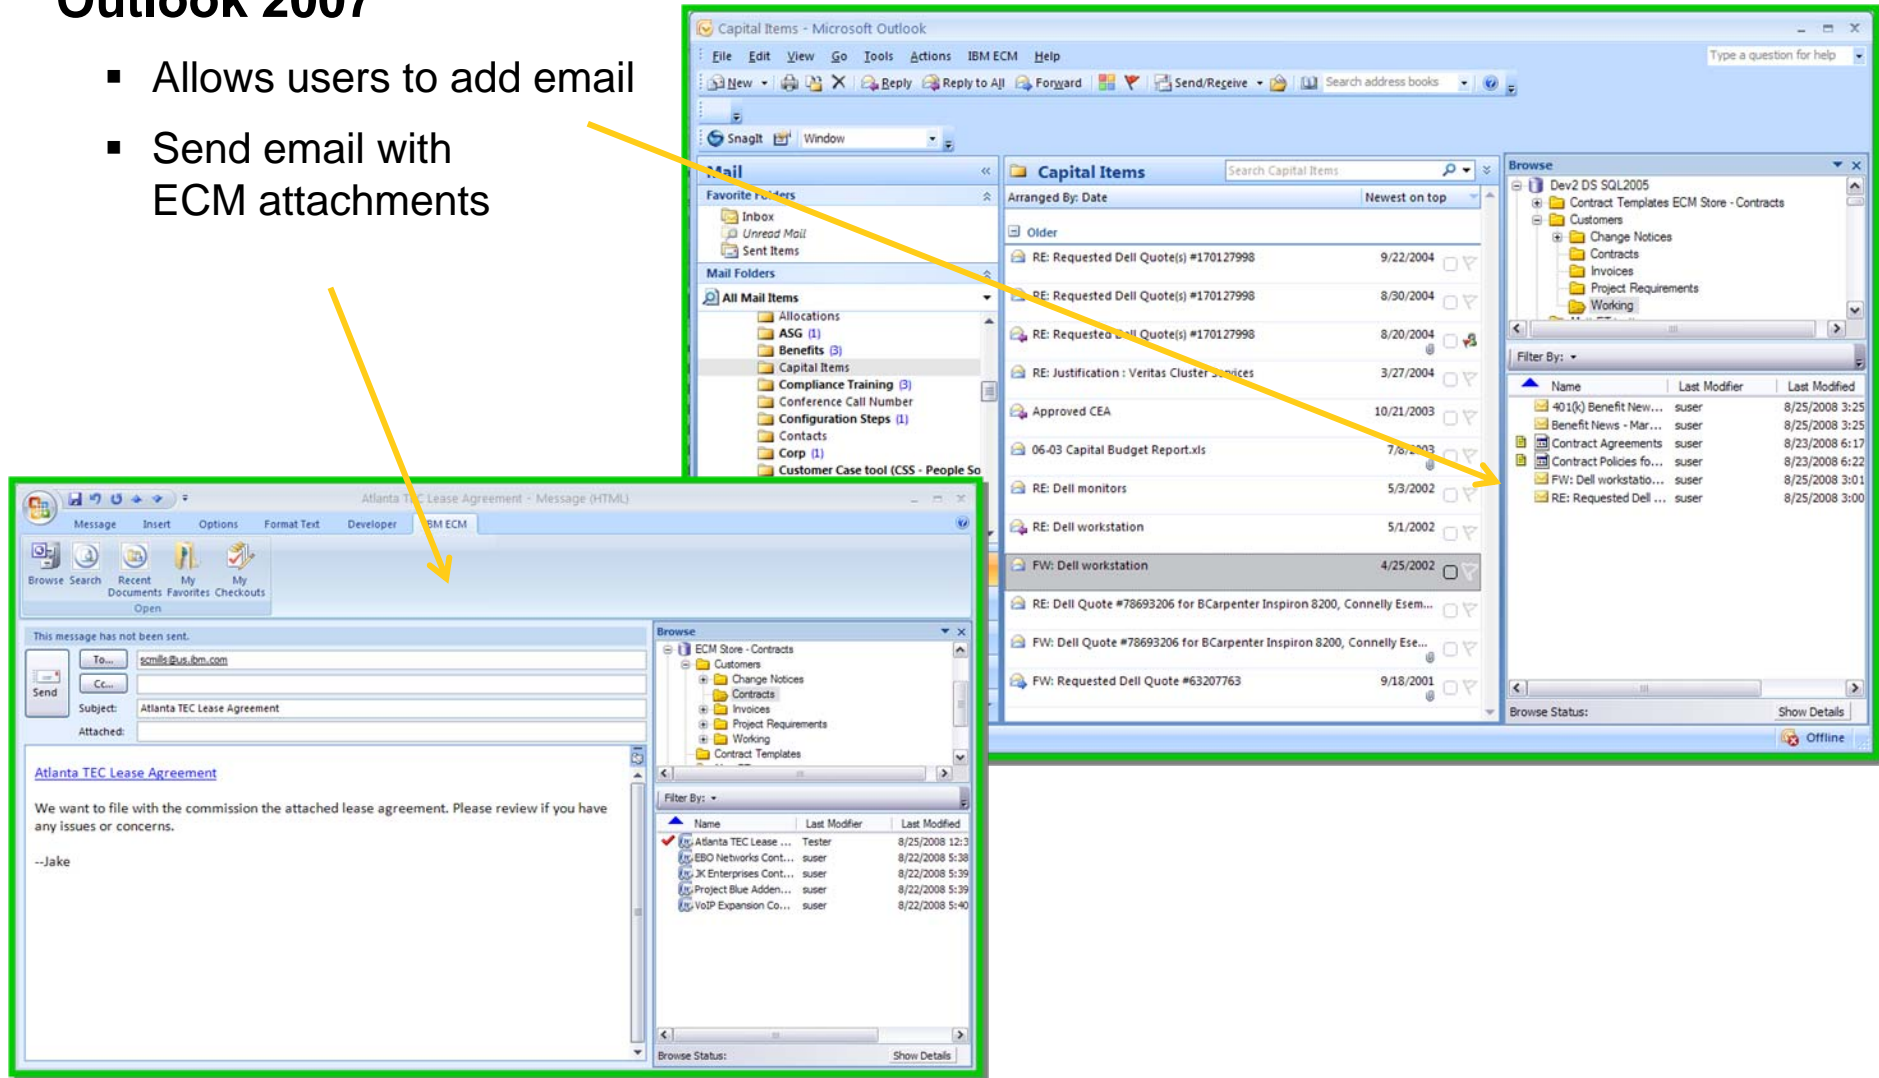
Outlook 2007

- Allows users to add email
- Send email with ECM attachments

Capital Items - Microsoft Outlook

File Edit View Go Tools Actions IBM ECM Help

Type a question for help

New Reply Reply to All Forward Send/Receive Search address books

SnagIt Window

Mail

Favorite Folders

Inbox

Unread Mail

Sent Items

Mail Folders

All Mail Items

Allocations

ASG (1)

Benefits (3)

Capital Items

Compliance Training (3)

Conference Call Number

Configuration Steps (1)

Contacts

Corp (1)

Customer Case tool (CSS - People So

Capital Items

Search Capital Items

Arranged By: Date Newest on top

Older

| | |
|---|---|
| RE: Requested Dell Quote(s) #170127998 | 9/22/2004 |
| RE: Requested Dell Quote(s) #170127998 | 8/30/2004 |
| RE: Requested Dell Quote(s) #170127998 | 8/20/2004 |
| RE: Justification : Veritas Cluster Services | 3/27/2004 |
| Approved CEA | 10/21/2003 |
| 06-03 Capital Budget Report.xls | 7/8/2003 |
| RE: Dell monitors | 5/3/2002 |
| RE: Dell workstation | 5/1/2002 |
| FW: Dell workstation | 4/25/2002 |
| RE: Dell Quote #78693206 for BCarpenter Inspiron 8200, Connelly Esem... | |
| FW: Dell Quote #78693206 for BCarpenter Inspiron 8200, Connelly Ese... | |
| FW: Requested Dell Quote #63207763 | 9/18/2001 |

Browse

Dev2 DS SQL2005

Contract Templates ECM Store - Contracts

Customers

Change Notices

Contracts

Invoices

Project Requirements

Working

Filter By:

| Name | Last Modifier | Last Modified |
|---|---|---|
| 401(k) Benefit New... | suser | 8/25/2008 3:25 |
| Benefit News - Mar... | suser | 8/25/2008 3:25 |
| Contract Agreements | suser | 8/23/2008 6:17 |
| Contract Policies fo... | suser | 8/23/2008 6:22 |
| FW: Dell workstatio... | suser | 8/25/2008 3:01 |
| RE: Requested Dell ... | suser | 8/25/2008 3:00 |

Browse Status: Show Details

Offline

Atlanta TEC Lease Agreement - Message (HTML)

Message Insert Options Format Text Developer IBM ECM

Browse Search Recent Documents My Favorites My Checkouts

Open

This message has not been sent.

Send

To... scmills@us.ibm.com

Cc...

Subject: Atlanta TEC Lease Agreement

Attached:

Atlanta TEC Lease Agreement

We want to file with the commission the attached lease agreement. Please review if you have any issues or concerns.

--Jake

Browse

ECM Store - Contracts

Customers

Change Notices

Contracts

Invoices

Project Requirements

Working

Contract Templates

Filter By:

| Name | Last Modifier | Last Modified |
|---|---|---|
| Atlanta TEC Lease ... | Tester | 8/25/2008 12:3 |
| EBO Networks Cont... | suser | 8/22/2008 5:38 |
| JK Enterprises Cont... | suser | 8/22/2008 5:39 |
| Project Blue Adden... | suser | 8/22/2008 5:39 |
| VoIP Expansion Co... | suser | 8/22/2008 5:40 |

Browse Status: Show Details